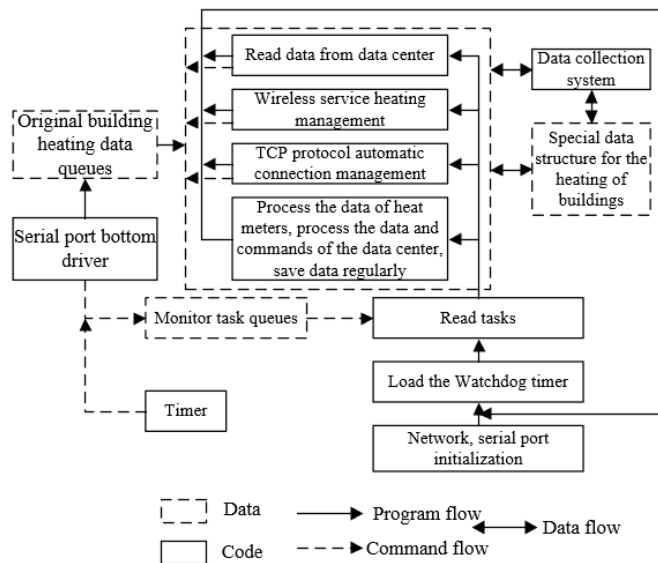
Read data from data center

Wireless service heating management

TCP protocol automatic connection management

Process the data of heat meters, process the data and commands of the data center, save data regularly

Data collection system

Special data structure for the heating of buildings

Original building heating data queues

Serial port bottom driver

Monitor task queues

Read tasks

Load the Watchdog timer

Timer

Network, serial port initialization

Data

Program flow

Data flow

Code

Command flow